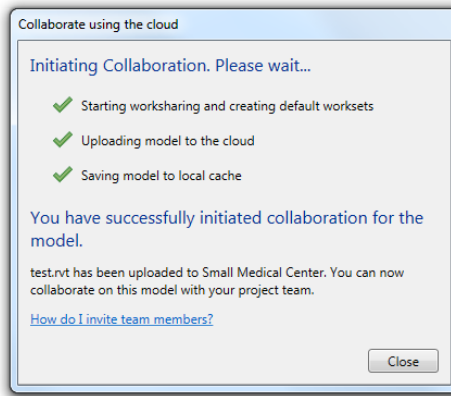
Collaborate using the cloud

Initiating Collaboration. Please wait...

Starting worksharing and creating default worksets

Uploading model to the cloud

Saving model to local cache

You have successfully initiated collaboration for the model.

test.rvt has been uploaded to Small Medical Center. You can now collaborate on this model with your project team.

How do I invite team members?

Close